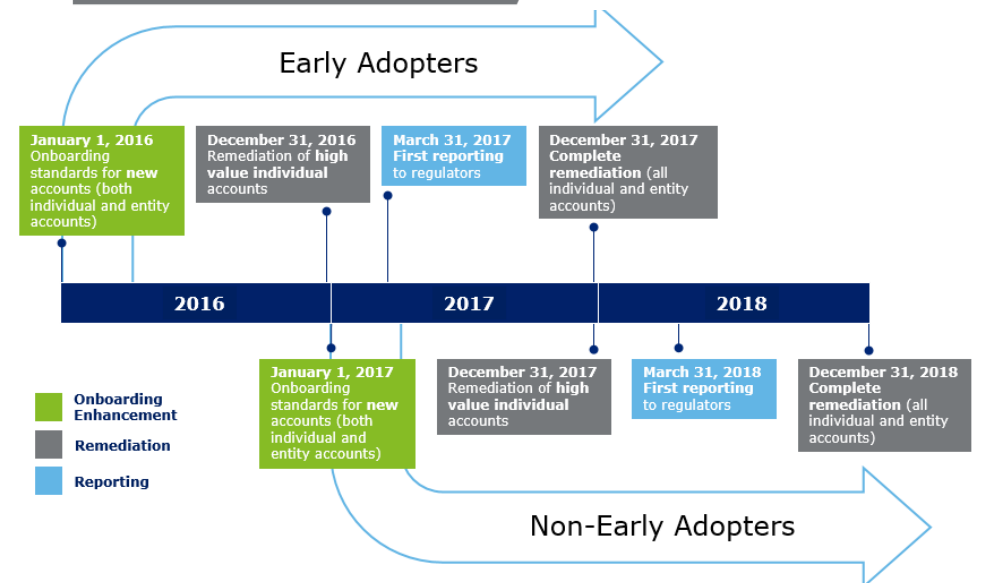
Early Adopters

January 1, 2016
Onboarding standards for new accounts (both individual and entity accounts)

December 31, 2016
Remediation of high value individual accounts

March 31, 2017
First reporting to regulators

December 31, 2017
Complete remediation (all individual and entity accounts)

2016

2017

2018

January 1, 2017
Onboarding standards for new accounts (both individual and entity accounts)

December 31, 2017
Remediation of high value individual accounts

March 31, 2018
First reporting to regulators

December 31, 2018
Complete remediation (all individual and entity accounts)

Onboarding Enhancement

Remediation

Reporting

Non-Early Adopters